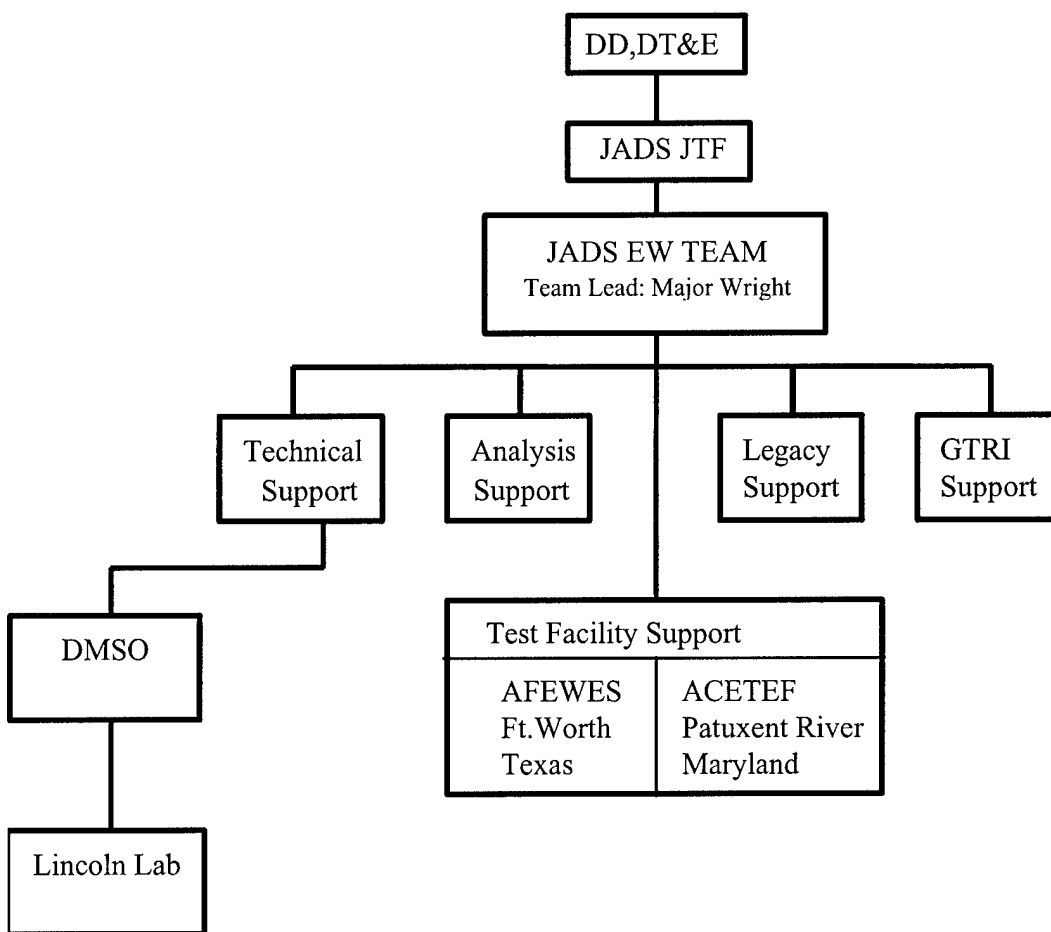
DD,DT&E

JADS JTF

JADS EW TEAM
Team Lead: Major Wright

Technical Support

Analysis Support

Legacy Support

GTRI Support

DMSO

Lincoln Lab

Test Facility Support

AFEWES
Ft.Worth
Texas

ACETEF
Patuxent River
Maryland